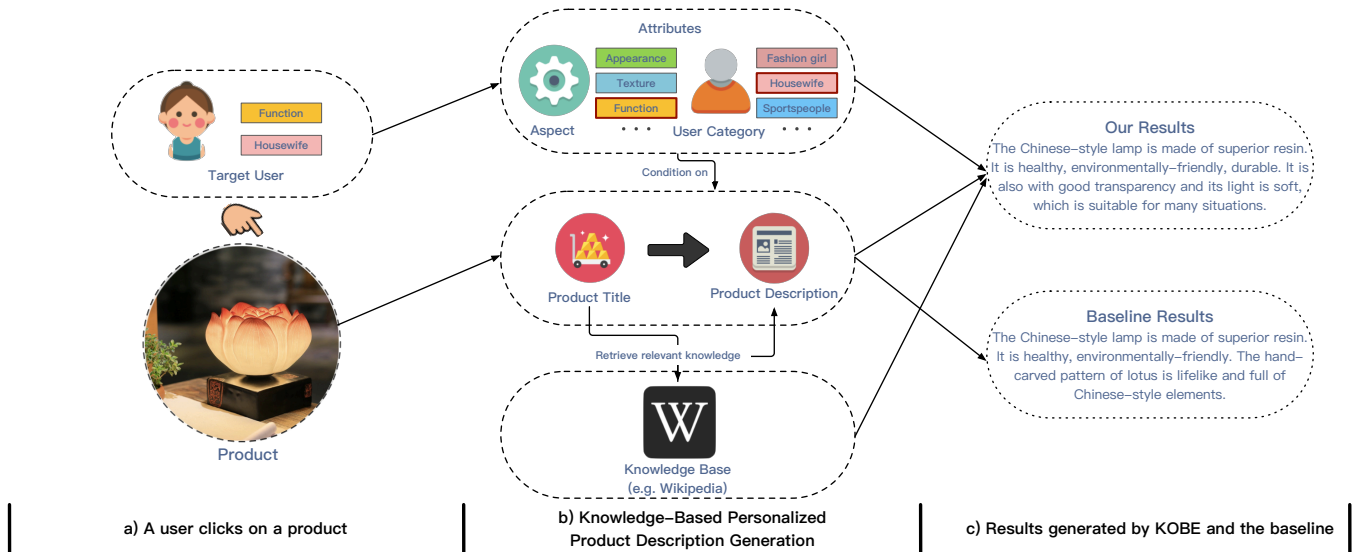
Function

Housewife

Target User

Product

Attributes

Appearance

Texture

Function

Aspect

• • •

Fashion girl

Housewife

Sportspeople

User Category

• • •

Condition on

Product Title

Product Description

Retrieve relevant knowledge

W

Knowledge Base
(e.g. Wikipedia)

Our Results
The Chinese-style lamp is made of superior resin. It is healthy, environmentally-friendly, durable. It is also with good transparency and its light is soft, which is suitable for many situations.

Baseline Results
The Chinese-style lamp is made of superior resin. It is healthy, environmentally-friendly. The hand-carved pattern of lotus is lifelike and full of Chinese-style elements.

a) A user clicks on a product

b) Knowledge-Based Personalized Product Description Generation

c) Results generated by KOBE and the baseline